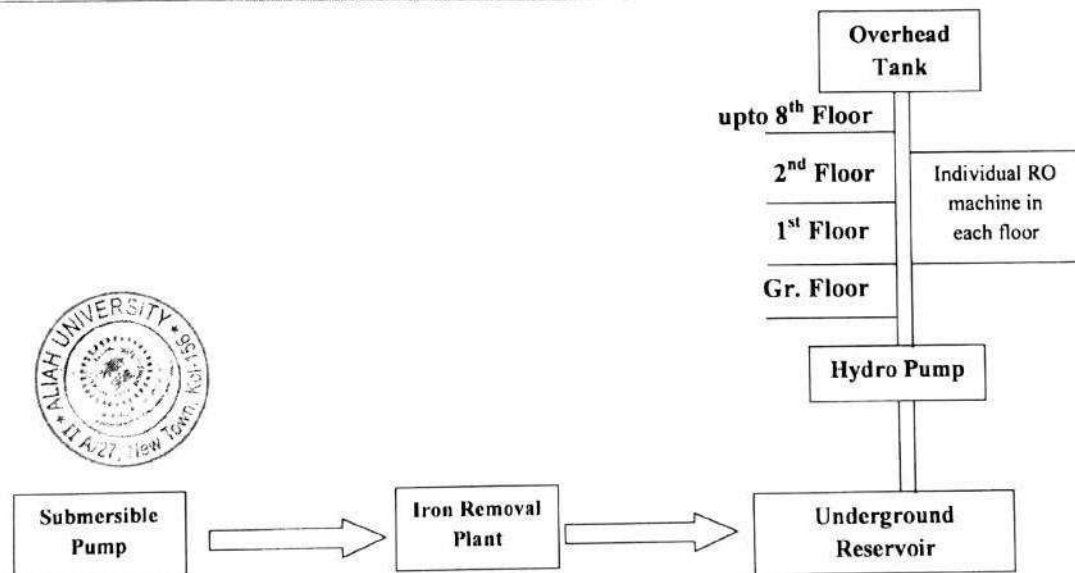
Overhead Tank

upto 8$^{th}$ Floor

2$^{nd}$ Floor

1$^{st}$ Floor

Gr. Floor

Individual RO machine in each floor

Hydro Pump

ALIAH UNIVERSITY
II A/27, New Town, Kol-156

Submersible Pump

Iron Removal Plant

Underground Reservoir